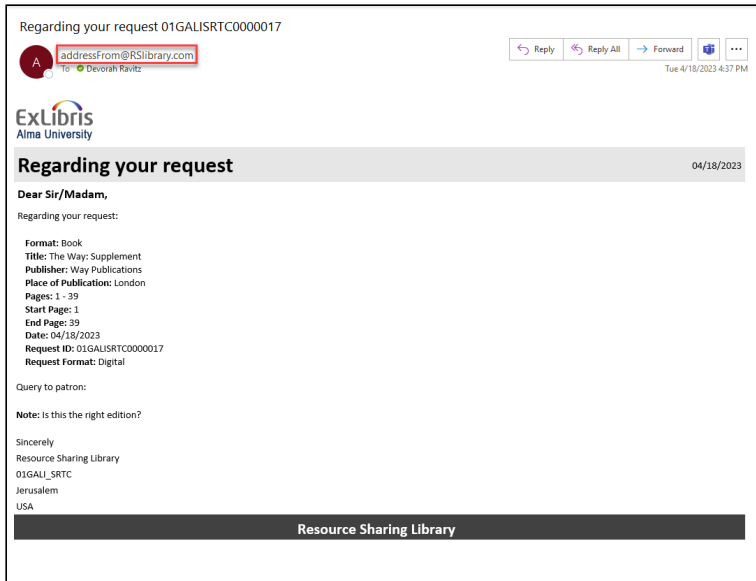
Regarding your request 01GALISRTC0000017

A

addressFrom@RSlibrary.com

To Devorah Ravitz

Reply | Reply All | Forward | ...

Tue 4/18/2023 4:37 PM

ExLibris
Alma University

Regarding your request

04/18/2023

Dear Sir/Madam,

Regarding your request:

Format: Book
Title: The Way: Supplement
Publisher: Way Publications
Place of Publication: London
Pages: 1 - 39
Start Page: 1
End Page: 39
Date: 04/18/2023
Request ID: 01GALISRTC0000017
Request Format: Digital

Query to patron:

Note: Is this the right edition?

Sincerely
Resource Sharing Library
01GALI_SRTC
Jerusalem
USA

Resource Sharing Library